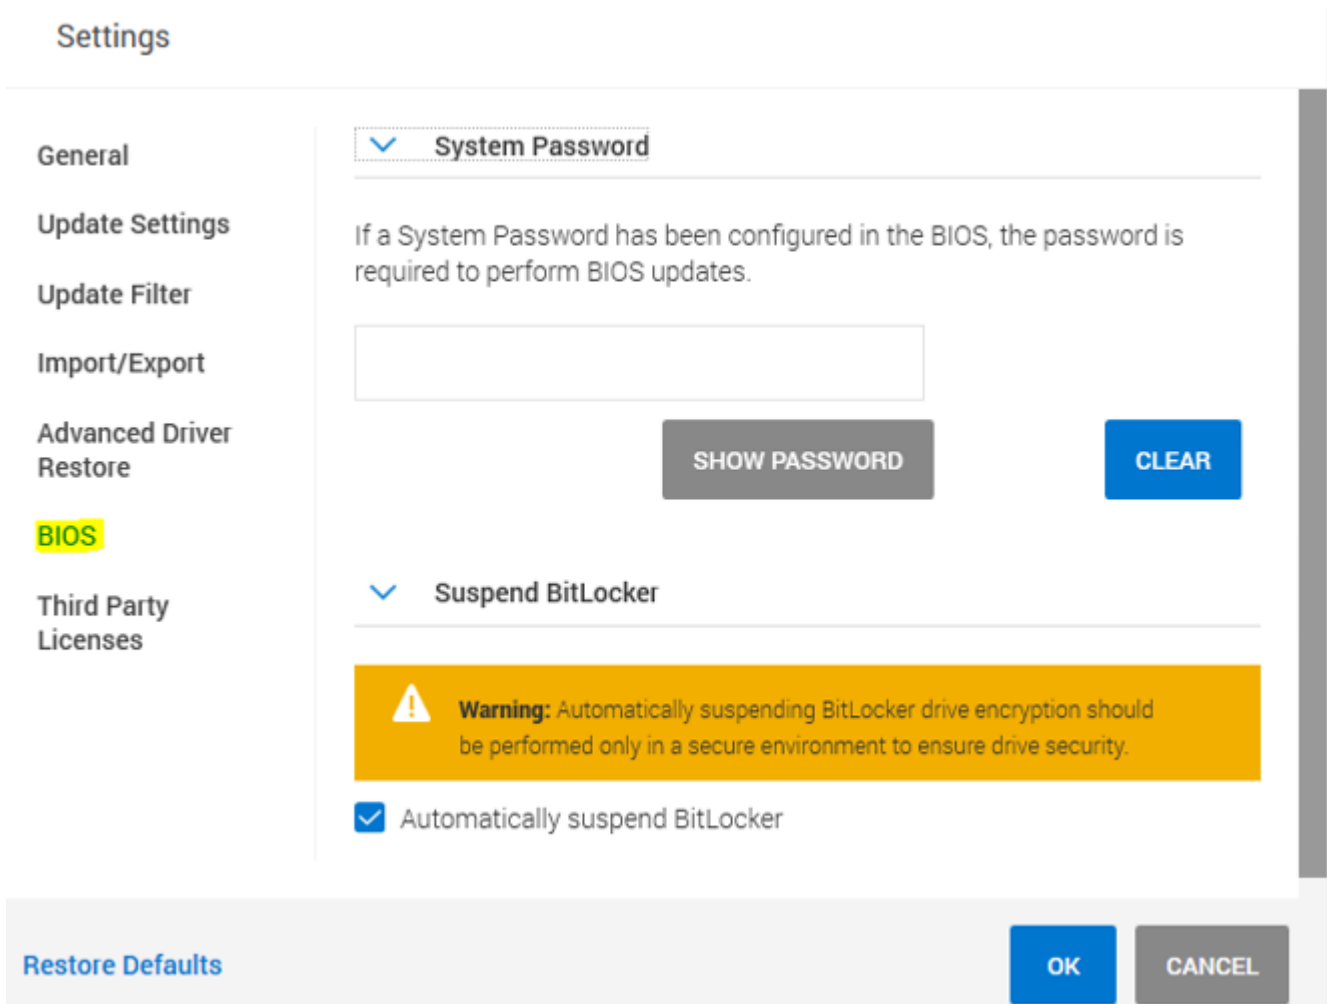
Settings

General

Update Settings

Update Filter

Import/Export

Advanced Driver Restore

BIOS

Third Party Licenses

System Password

If a System Password has been configured in the BIOS, the password is required to perform BIOS updates.

SHOW PASSWORD

CLEAR

Suspend BitLocker

Warning: Automatically suspending BitLocker drive encryption should be performed only in a secure environment to ensure drive security.

Automatically suspend BitLocker

Restore Defaults

OK

CANCEL